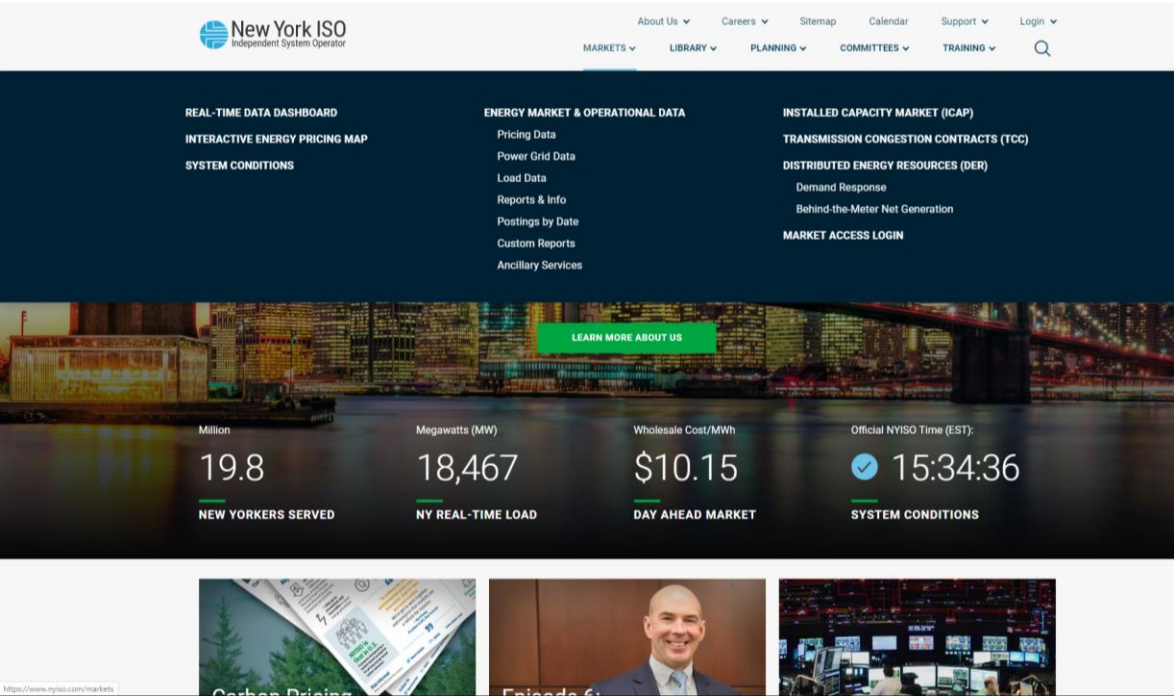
New York ISO
Independent System Operator

About Us ⌄ Careers ⌄ Sitemap Calendar Support ⌄ Login ⌄

MARKETS ⌄ LIBRARY ⌄ PLANNING ⌄ COMMITTEES ⌄ TRAINING ⌄

REAL-TIME DATA DASHBOARD
INTERACTIVE ENERGY PRICING MAP
SYSTEM CONDITIONS

ENERGY MARKET & OPERATIONAL DATA
Pricing Data
Power Grid Data
Load Data
Reports & Info
Postings by Date
Custom Reports
Ancillary Services

INSTALLED CAPACITY MARKET (ICAP)
TRANSMISSION CONGESTION CONTRACTS (TCC)
DISTRIBUTED ENERGY RESOURCES (DER)
Demand Response
Behind-the-Meter Net Generation
MARKET ACCESS LOGIN

LEARN MORE ABOUT US

Million
19.8
NEW YORKERS SERVED

Megawatts (MW)
18,467
NY REAL-TIME LOAD

Wholesale Cost/MWh
$10.15
DAY AHEAD MARKET

Official NYISO Time (EST):
15:34:36
SYSTEM CONDITIONS

Carbon Pricing

Episode 6:

https://www.nyiso.com/markets